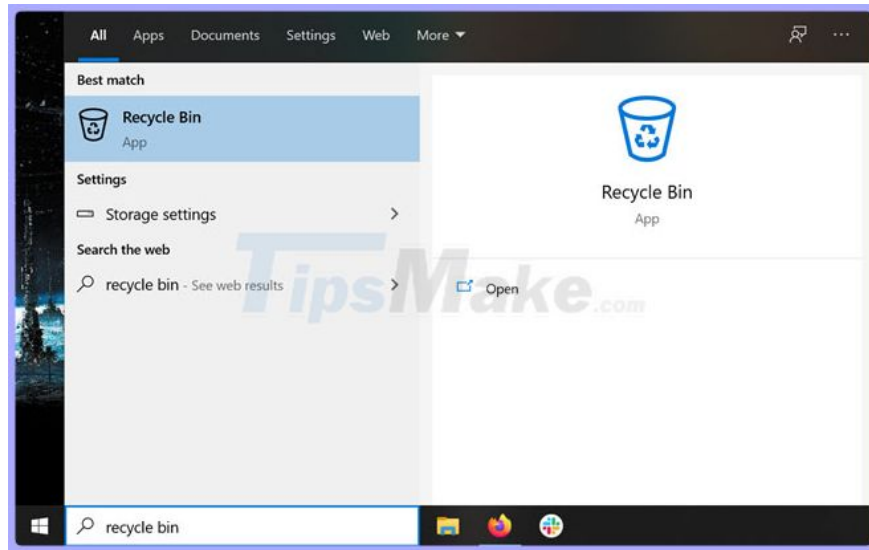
All Apps Documents Settings Web More ▾ ···

Best match

Recycle Bin
App

Settings

Storage settings >

Search the web

recycle bin - See web results >

Recycle Bin
App

Open

TipsMake.com

recycle bin